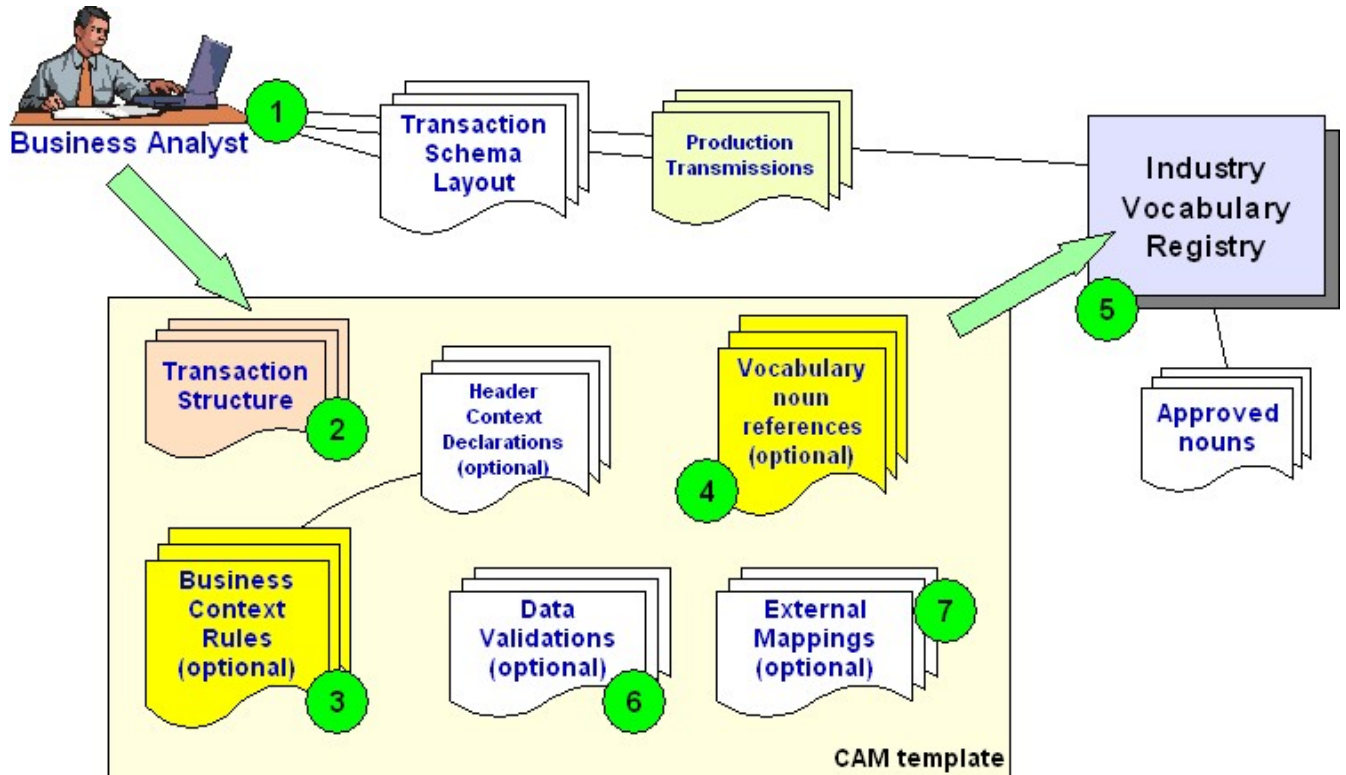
Business Analyst

1

Transaction Schema Layout

Production Transmissions

Industry Vocabulary Registry

5

Approved nouns

Transaction Structure

2

Header Context Declarations (optional)

Vocabulary noun references (optional)

4

Business Context Rules (optional)

3

Data Validations (optional)

6

External Mappings (optional)

7

CAM template